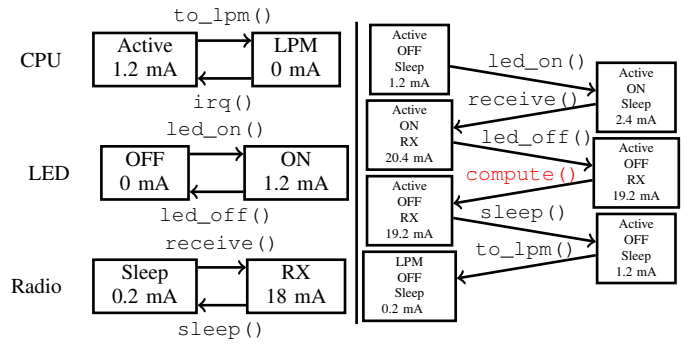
to_lpm()

CPU

Active
1.2 mA

LPM
0 mA

irq()

led_on()

LED

OFF
0 mA

ON
1.2 mA

led_off()

receive()

Radio

Sleep
0.2 mA

RX
18 mA

sleep()

Active
OFF
Sleep
1.2 mA

led_on()

Active
ON
Sleep
2.4 mA

receive()

Active
ON
RX
20.4 mA

led_off()

Active
OFF
RX
19.2 mA

compute()

Active
OFF
RX
19.2 mA

sleep()

Active
OFF
Sleep
1.2 mA

to_lpm()

LPM
OFF
Sleep
0.2 mA